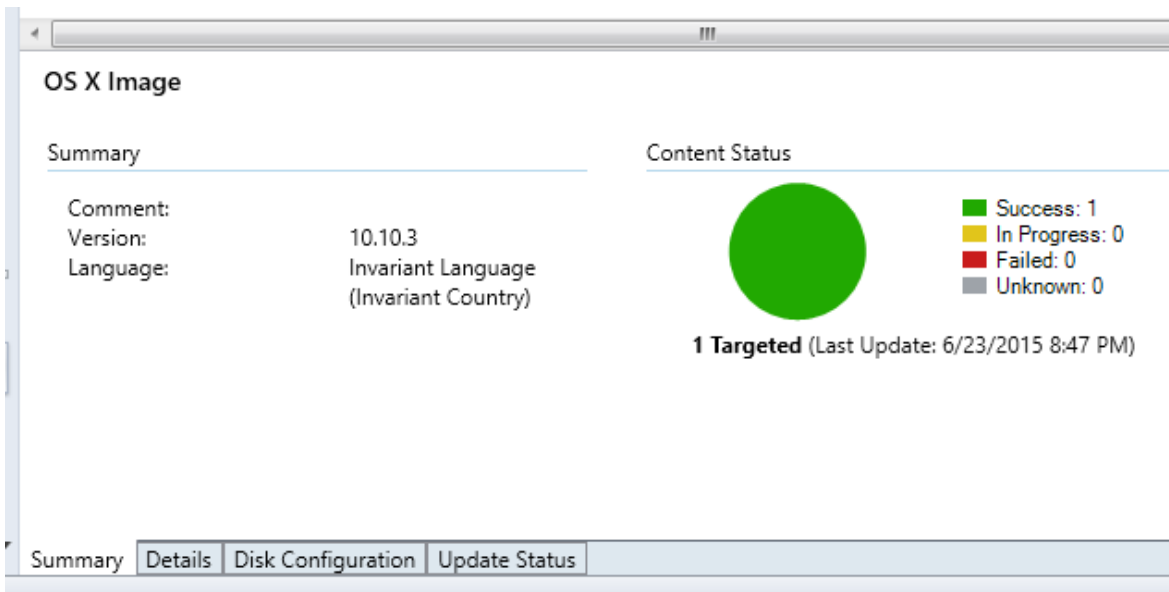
OS X Image

Summary

| | |
|---|---|
| Comment: | |
| Version: | 10.10.3 |
| Language: | Invariant Language (Invariant Country) |

Content Status

Success: 1
In Progress: 0
Failed: 0
Unknown: 0

**1 Targeted** (Last Update: 6/23/2015 8:47 PM)

Summary | Details | Disk Configuration | Update Status